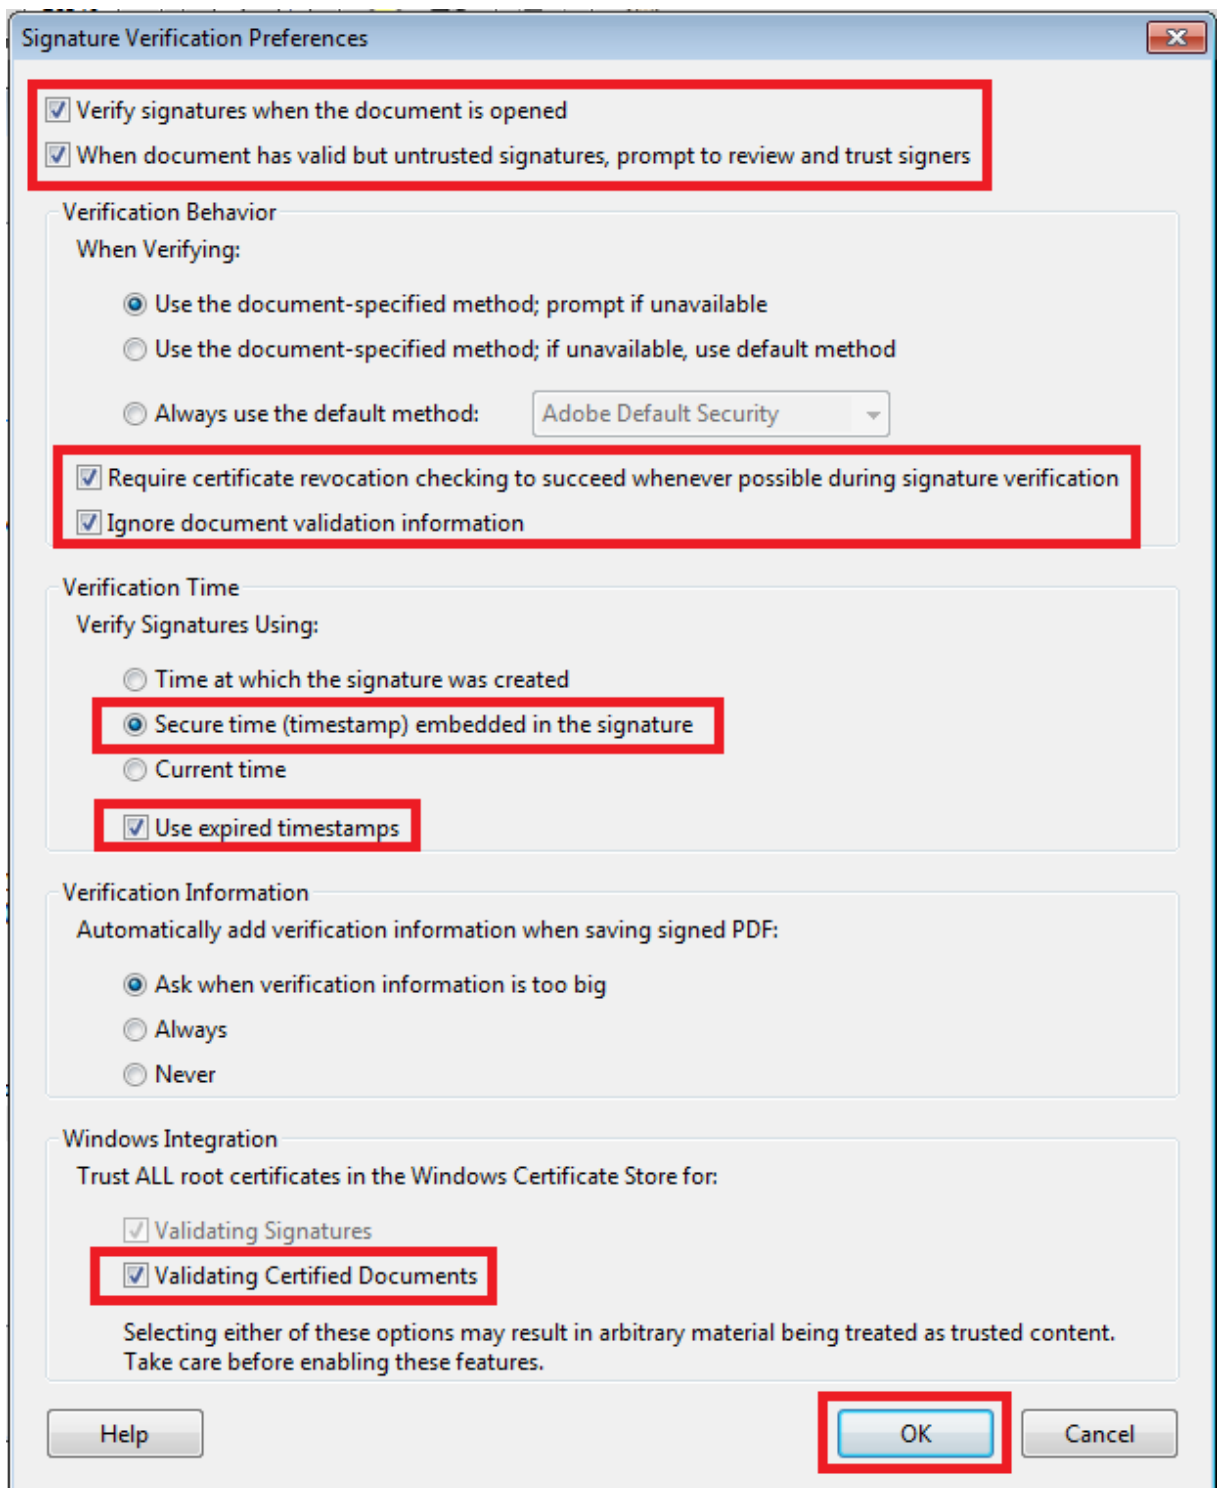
Signature Verification Preferences

Verify signatures when the document is opened

When document has valid but untrusted signatures, prompt to review and trust signers

Verification Behavior

When Verifying:

Use the document-specified method; prompt if unavailable

Use the document-specified method; if unavailable, use default method

Always use the default method: Adobe Default Security

Require certificate revocation checking to succeed whenever possible during signature verification

Ignore document validation information

Verification Time

Verify Signatures Using:

Time at which the signature was created

Secure time (timestamp) embedded in the signature

Current time

Use expired timestamps

Verification Information

Automatically add verification information when saving signed PDF:

Ask when verification information is too big

Always

Never

Windows Integration

Trust ALL root certificates in the Windows Certificate Store for:

Validating Signatures

Validating Certified Documents

Selecting either of these options may result in arbitrary material being treated as trusted content. Take care before enabling these features.

Help

OK

Cancel